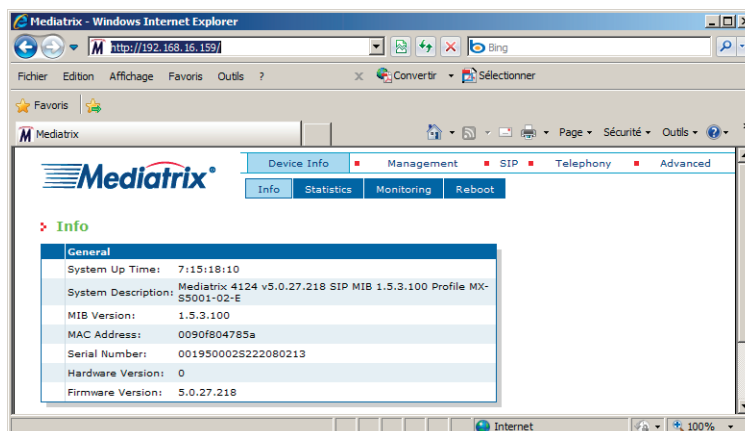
Mediatrix - Windows Internet Explorer

http://192.168.16.159/

Bing

Fichier Edition Affichage Favoris Outils ?

Convertir Sélectionner

Favoris

Mediatrix

Page Sécurité Outils

Mediatrix®

Device Info Management SIP Telephony Advanced

Info Statistics Monitoring Reboot

Info

| General | |
|---|---|
| System Up Time: | 7:15:18:10 |
| System Description: | Mediatrix 4124 v5.0.27.218 SIP MIB 1.5.3.100 Profile MX-S5001-02-E |
| MIB Version: | 1.5.3.100 |
| MAC Address: | 0090f804785a |
| Serial Number: | 001950002S222080213 |
| Hardware Version: | 0 |
| Firmware Version: | 5.0.27.218 |

Internet 100%